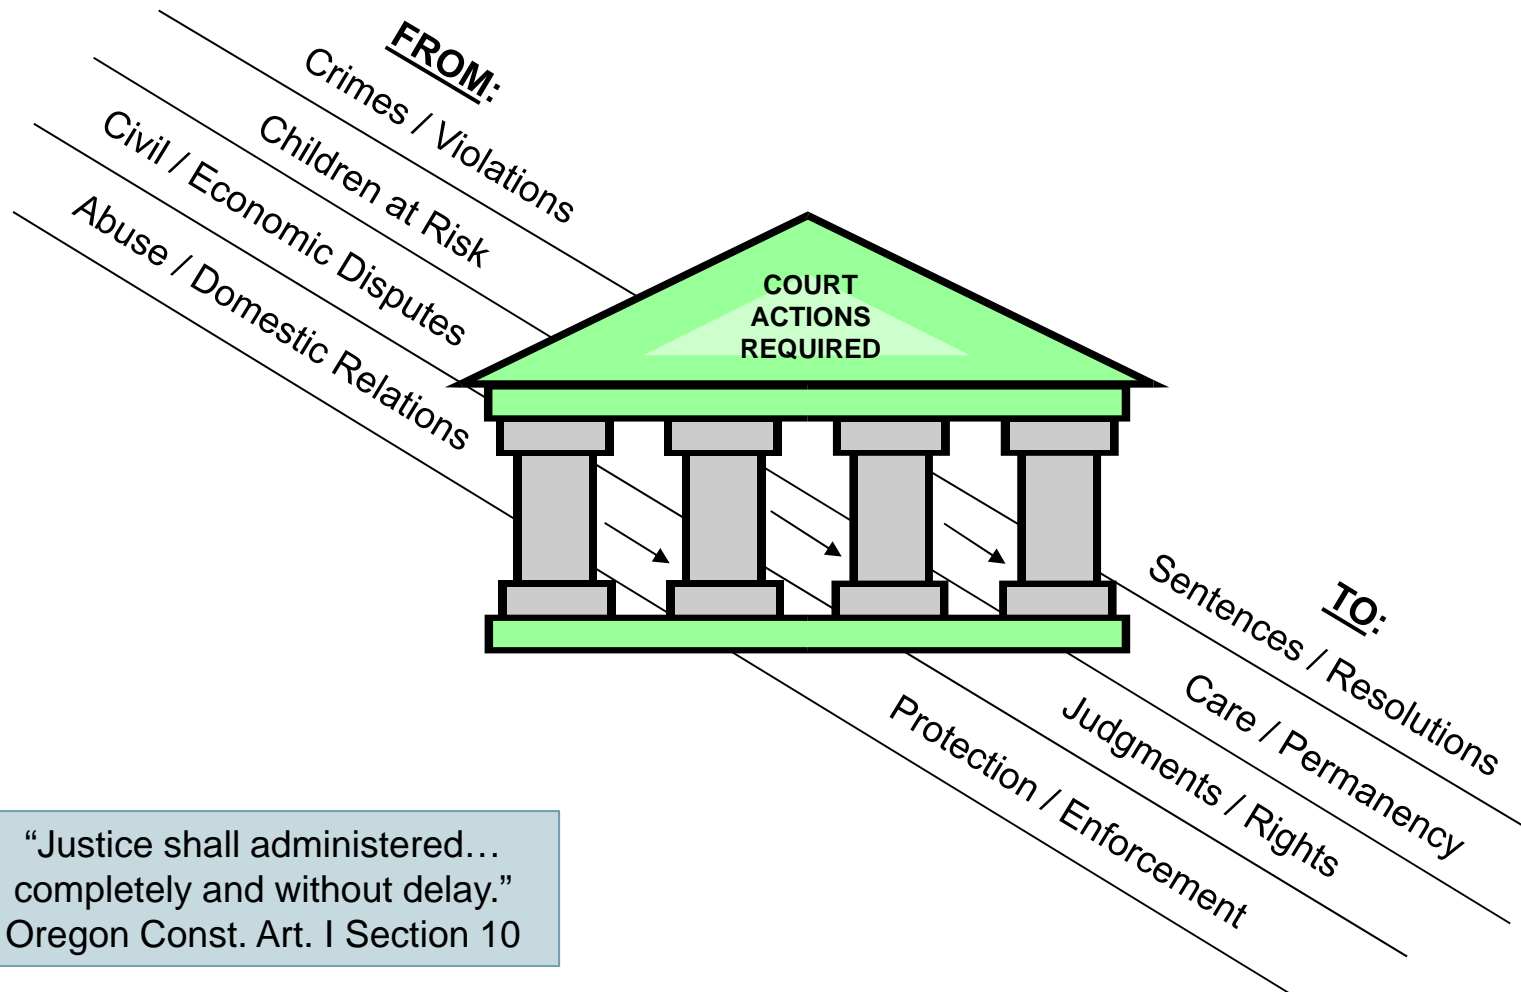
FROM:
Crimes / Violations
Children at Risk
Civil / Economic Disputes
Abuse / Domestic Relations

COURT ACTIONS REQUIRED

TO:
Sentences / Resolutions
Care / Permanency
Judgments / Rights
Protection / Enforcement

“Justice shall administered… completely and without delay.” Oregon Const. Art. I Section 10